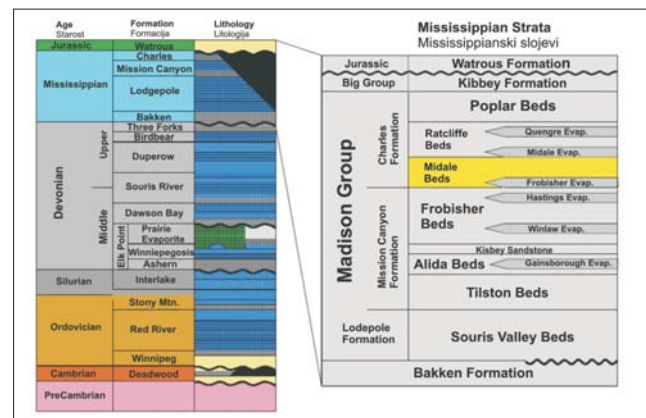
Age
Starost

Formation
Formacija

Lithology
Litologija

Jurassic | Watrous
Mississippian | Charles
Mission Canyon
Lodgepole
Bakken
Devonian | Upper | Three Forks
Birdbear
Duperow
Souris River
Middle | Dawson Bay
Elk Point | Prairie Evaporite
Winnipegosis
Ashern
Silurian | Interlake
Ordovician | Stony Mtn.
Red River
Winnipeg
Cambrian | Deadwood
PreCambrian

Mississippian Strata
Mississippianski slojevi

Jurassic | Watrous Formation
Big Group | Kibbey Formation
Madison Group
Charles Formation
Poplar Beds
Ratcliffe Beds
Quengre Evap.
Midale Evap.
Midale Beds
Frobisher Evap.
Mission Canyon Formation
Hastings Evap.
Frobisher Beds
Winlaw Evap.
Kisbey Sandstone
Alida Beds
Gainsborough Evap.
Tilston Beds
Lodepole Formation
Souris Valley Beds
Bakken Formation